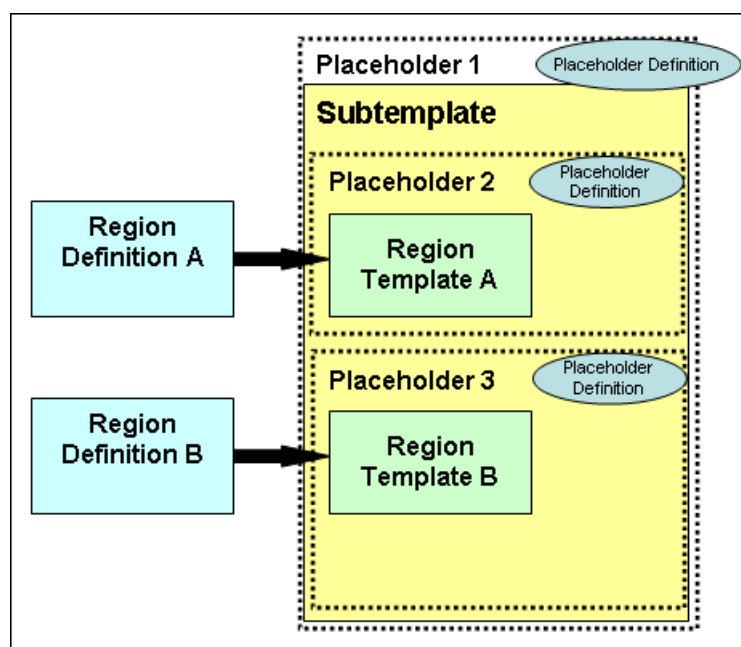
Placeholder 1

Placeholder Definition

Subtemplate

Placeholder 2

Placeholder Definition

Region Definition A

Region Template A

Placeholder 3

Placeholder Definition

Region Definition B

Region Template B